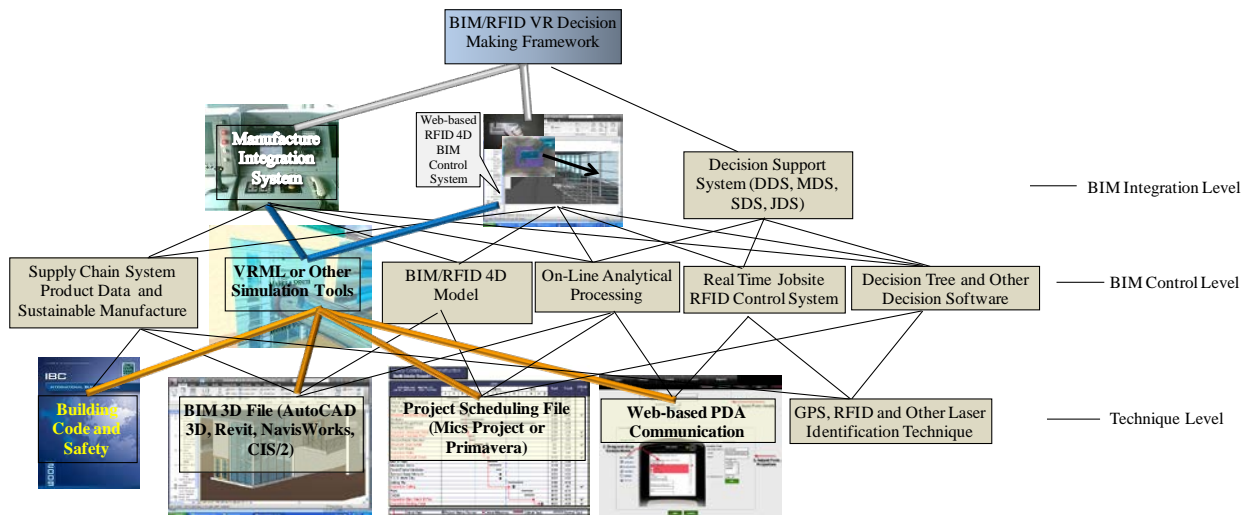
BIM/RFID VR Decision Making Framework

Manufacture Integration System

Web-based RFID 4D BIM Control System

Decision Support System (DDS, MDS, SDS, JDS)

BIM Integration Level

Supply Chain System Product Data and Sustainable Manufacture

VRML or Other Simulation Tools

BIM/RFID 4D Model

On-Line Analytical Processing

Real Time Jobsite RFID Control System

Decision Tree and Other Decision Software

BIM Control Level

IBC

Building Code and Safety

BIM 3D File (AutoCAD 3D, Revit, NavisWorks, CIS/2)

Project Scheduling File (Mics Project or Primavera)

Web-based PDA Communication

GPS, RFID and Other Laser Identification Technique

Technique Level